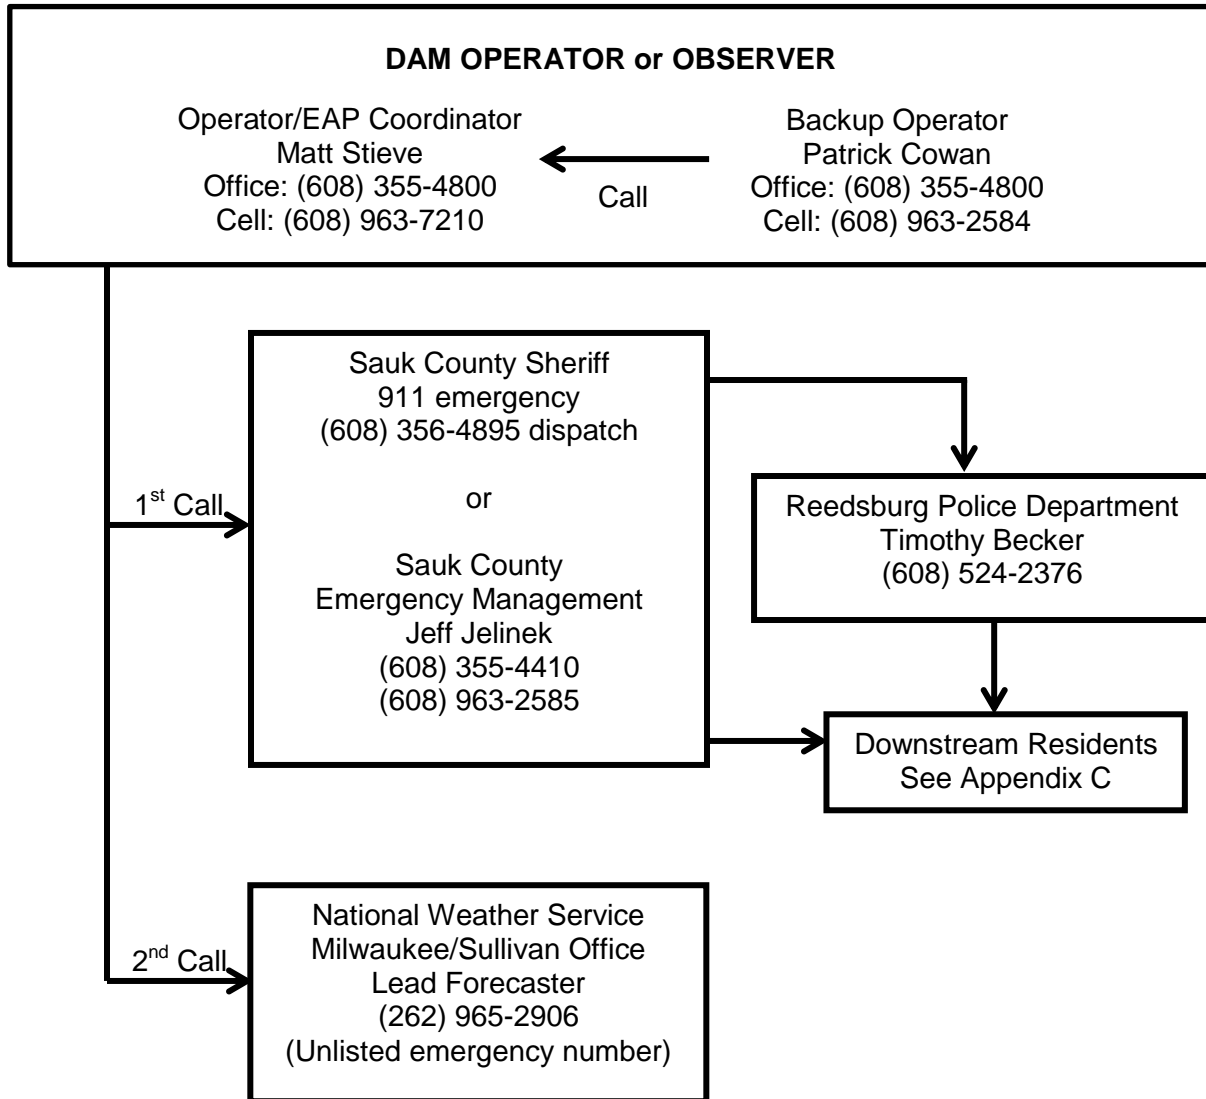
**DAM OPERATOR or OBSERVER**

Operator/EAP Coordinator
Matt Stieve
Office: (608) 355-4800
Cell: (608) 963-7210

Call

Backup Operator
Patrick Cowan
Office: (608) 355-4800
Cell: (608) 963-2584

$1^{st}$ Call

Sauk County Sheriff
911 emergency
(608) 356-4895 dispatch

or

Sauk County
Emergency Management
Jeff Jelinek
(608) 355-4410
(608) 963-2585

Reedsburg Police Department
Timothy Becker
(608) 524-2376

Downstream Residents
See Appendix C

$2^{nd}$ Call

National Weather Service
Milwaukee/Sullivan Office
Lead Forecaster
(262) 965-2906
(Unlisted emergency number)